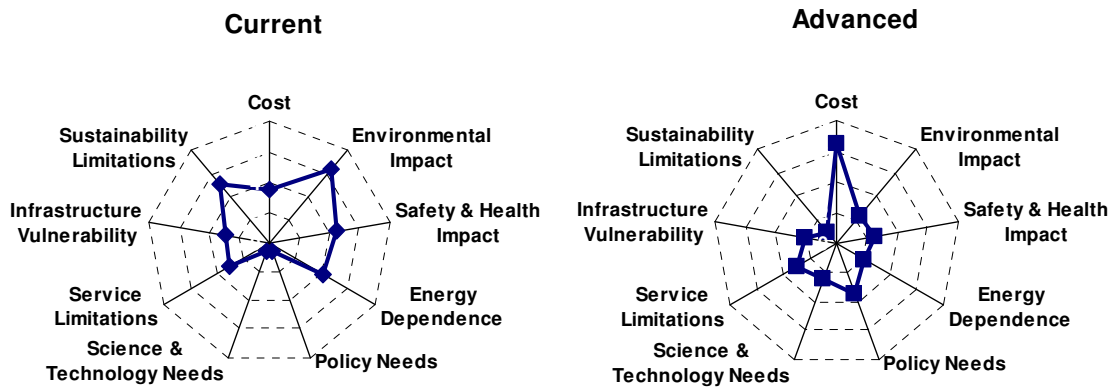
Current

Cost
Environmental Impact
Safety & Health Impact
Energy Dependence
Policy Needs
Science & Technology Needs
Service Limitations
Infrastructure Vulnerability
Sustainability Limitations

Advanced

Cost
Environmental Impact
Safety & Health Impact
Energy Dependence
Policy Needs
Science & Technology Needs
Service Limitations
Infrastructure Vulnerability
Sustainability Limitations